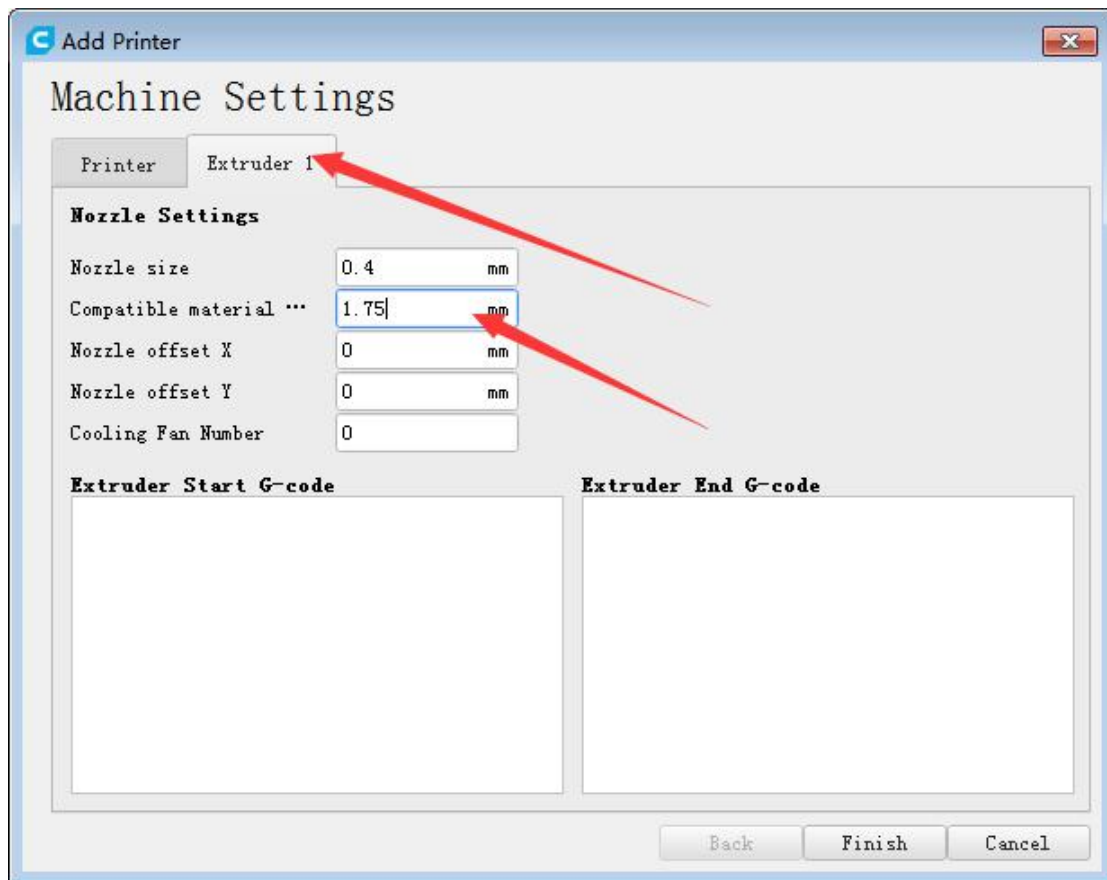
Add Printer

Machine Settings

Printer Extruder 1

Nozzle Settings

| | | |
|---|---|---|
| Nozzle size | 0.4 | mm |
| Compatible material … | 1.75 | mm |
| Nozzle offset X | 0 | mm |
| Nozzle offset Y | 0 | mm |
| Cooling Fan Number | 0 | |

Extruder Start G-code

Extruder End G-code

Back Finish Cancel